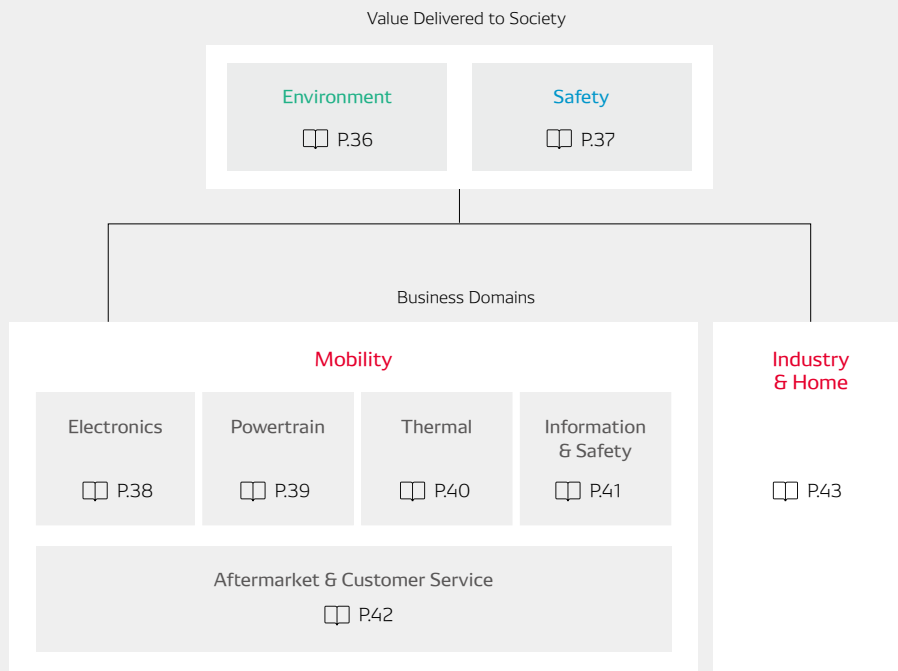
Value Delivered to Society

Environment
P.36

Safety
P.37

Business Domains

Mobility

Electronics
P.38

Powertrain
P.39

Thermal
P.40

Information & Safety
P.41

Aftermarket & Customer Service
P.42

Industry & Home
P.43